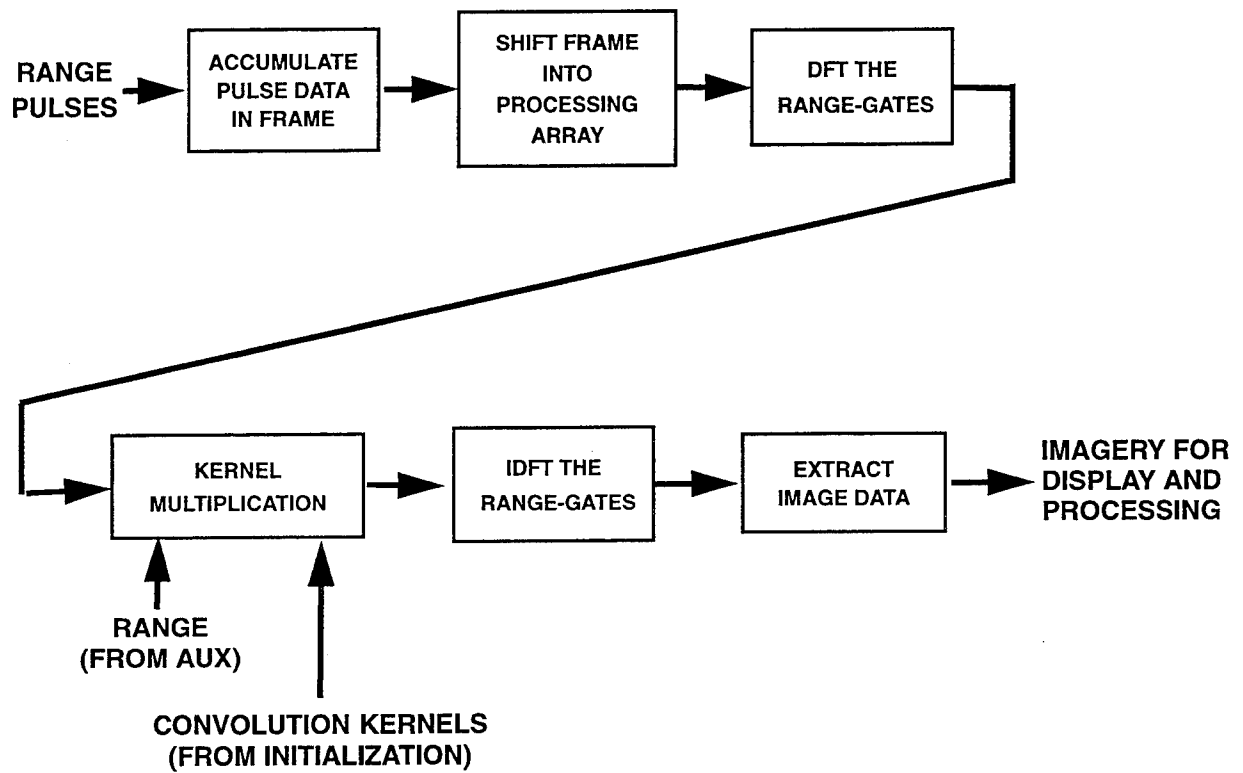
RANGE PULSES

ACCUMULATE PULSE DATA IN FRAME

SHIFT FRAME INTO PROCESSING ARRAY

DFT THE RANGE-GATES

KERNEL MULTIPLICATION

IDFT THE RANGE-GATES

EXTRACT IMAGE DATA

IMAGERY FOR DISPLAY AND PROCESSING

RANGE (FROM AUX)

CONVOLUTION KERNELS (FROM INITIALIZATION)